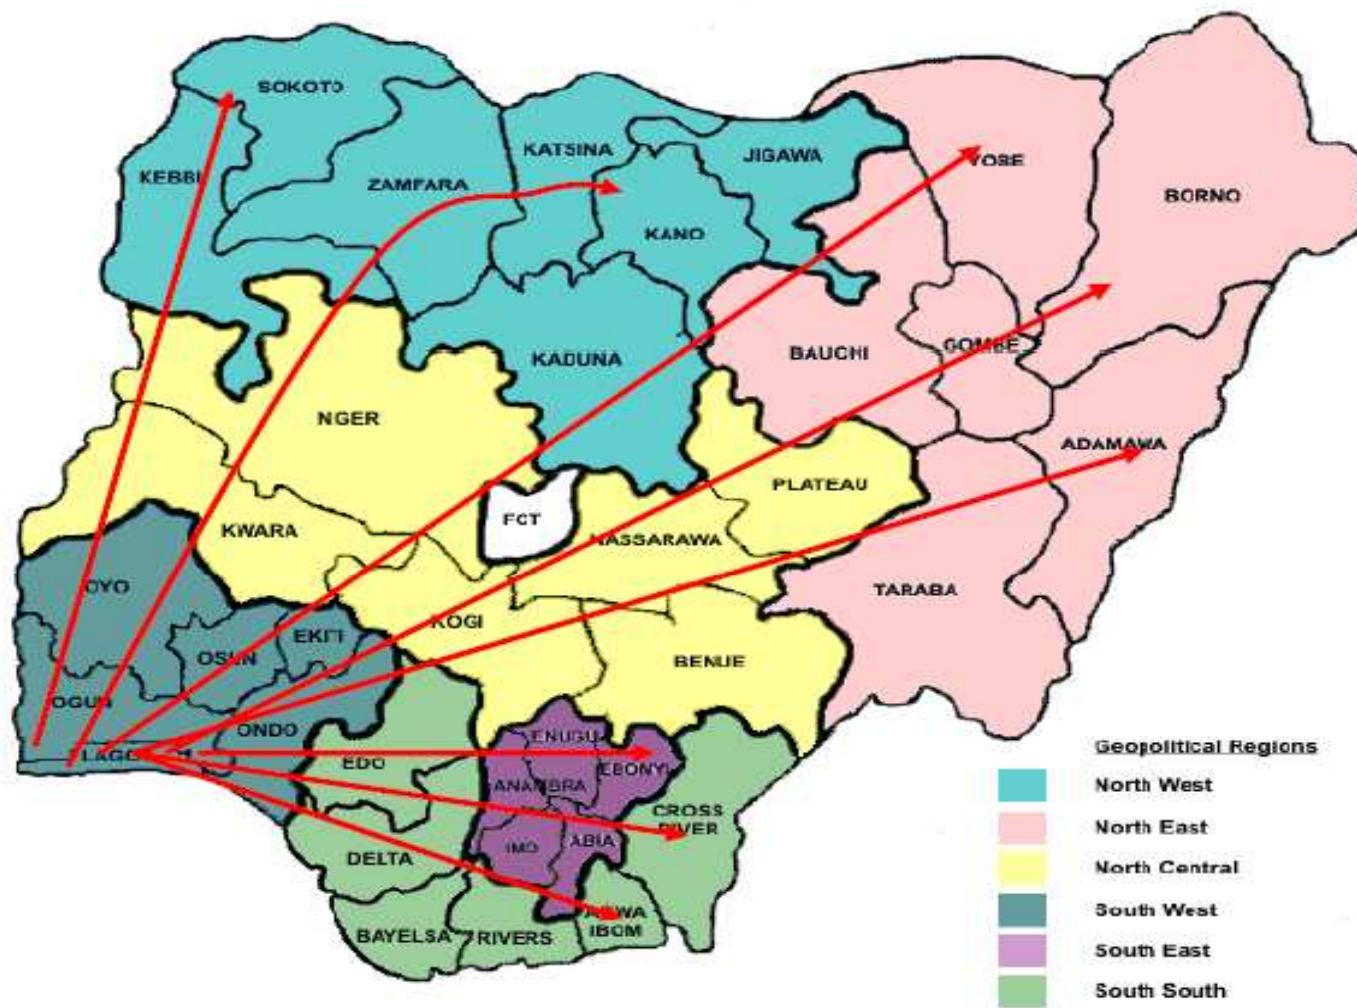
SOKOTO
KEBBI
ZAMFARA
KATSINA
JIGAWA
KANO
YOBE
BORNO
KADUNA
BAUCHI
GOMBE
NGER
ADAMAWA
PLATEAU
FCT
KWARA
NASSARAWA
TARABA
OYO
KOGI
EKITI
OSUN
BENUE
OGUN
ONDO
LAGOS
ENUGU
EDO
EBONYI
ANAMBRA
CROSS RIVER
IMO
ABIA
DELTA
AKWA IBOM
BAYELSA
RIVERS

Geopolitical Regions
North West
North East
North Central
South West
South East
South South